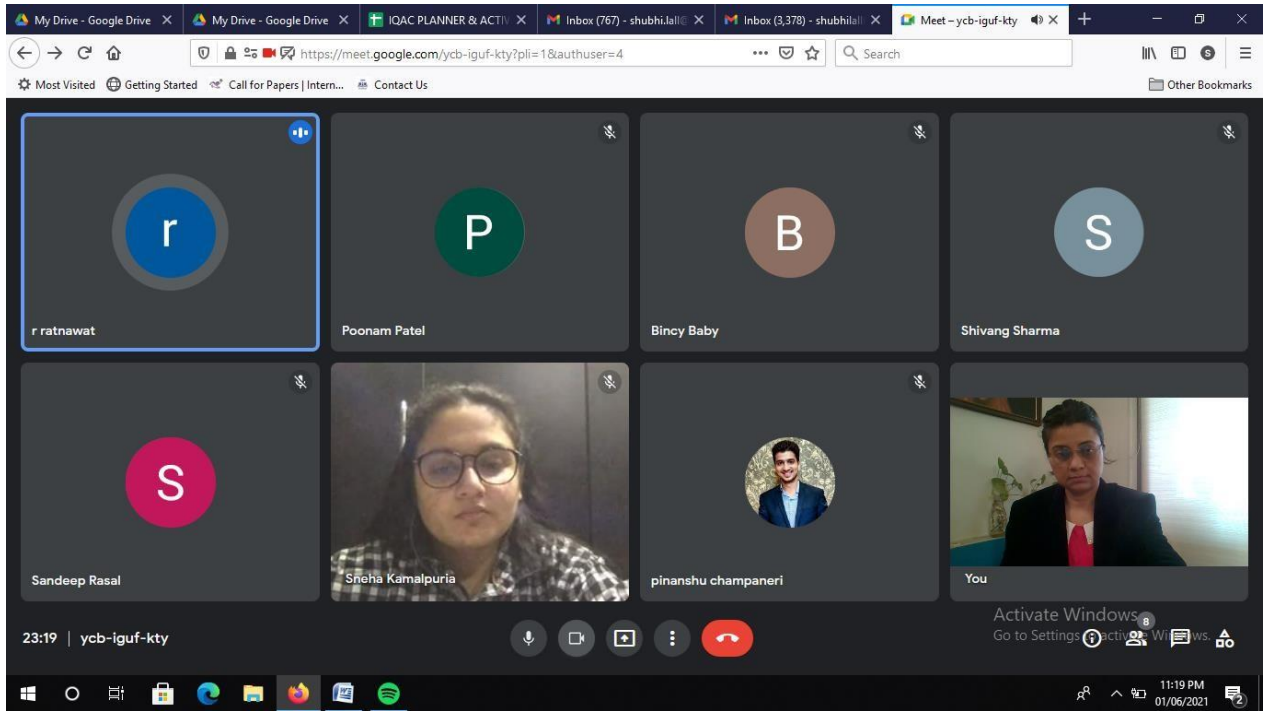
My Drive - Google Drive ✕ My Drive - Google Drive ✕ IQAC PLANNER & ACTIV ✕ Inbox (767) - shubhi.lall@ ✕ Inbox (3,378) - shubhilall ✕ Meet – ycb-iguf-kty ✕

https://meet.google.com/ycb-iguf-kty?pli=1&authuser=4

Search

Most Visited Getting Started Call for Papers | Intern... Contact Us

Other Bookmarks

r

r ratnawat

P

Poonam Patel

B

Bincy Baby

S

Shivang Sharma

S

Sandeep Rasal

Sneha Kamalpuria

pinanshu champaneri

You

Activate Windows
Go to Settings to activate Windows.

8

23:19 | ycb-iguf-kty

11:19 PM
01/06/2021

2